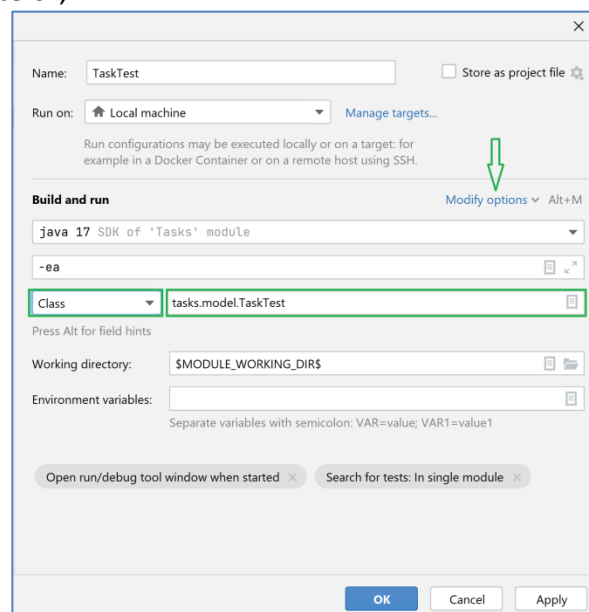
×

Name: TaskTest

Store as project file

Run on: Local machine

Manage targets...

Run configurations may be executed locally or on a target: for example in a Docker Container or on a remote host using SSH.

Build and run

Modify options Alt+M

java 17 SDK of 'Tasks' module

-ea

Class

tasks.model.TaskTest

Press Alt for field hints

Working directory: $MODULE_WORKING_DIR$

Environment variables:

Separate variables with semicolon: VAR=value; VAR1=value1

Open run/debug tool window when started ×

Search for tests: In single module ×

OK

Cancel

Apply